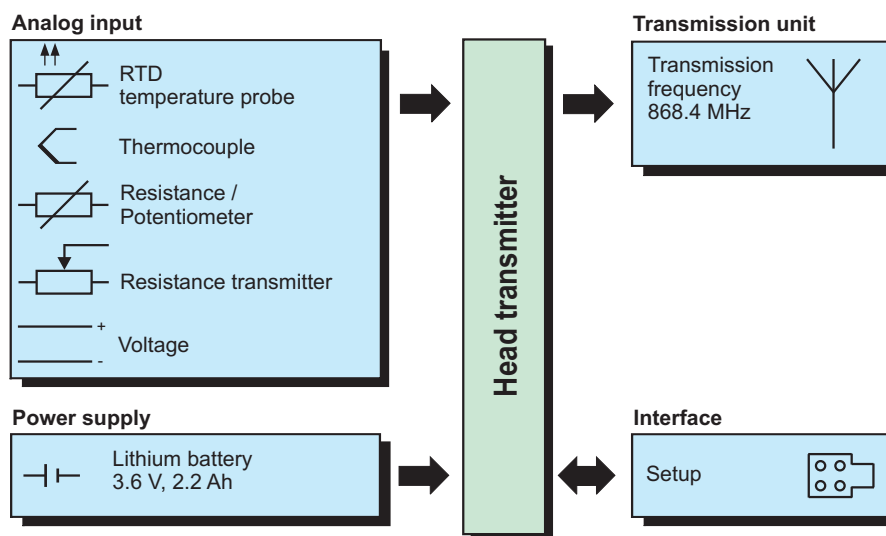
Analog input

RTD
temperature probe

Thermocouple

Resistance /
Potentiometer

Resistance transmitter

+
-
Voltage

Head transmitter

Transmission unit

Transmission
frequency
868.4 MHz

Power supply

Lithium battery
3.6 V, 2.2 Ah

Interface

Setup